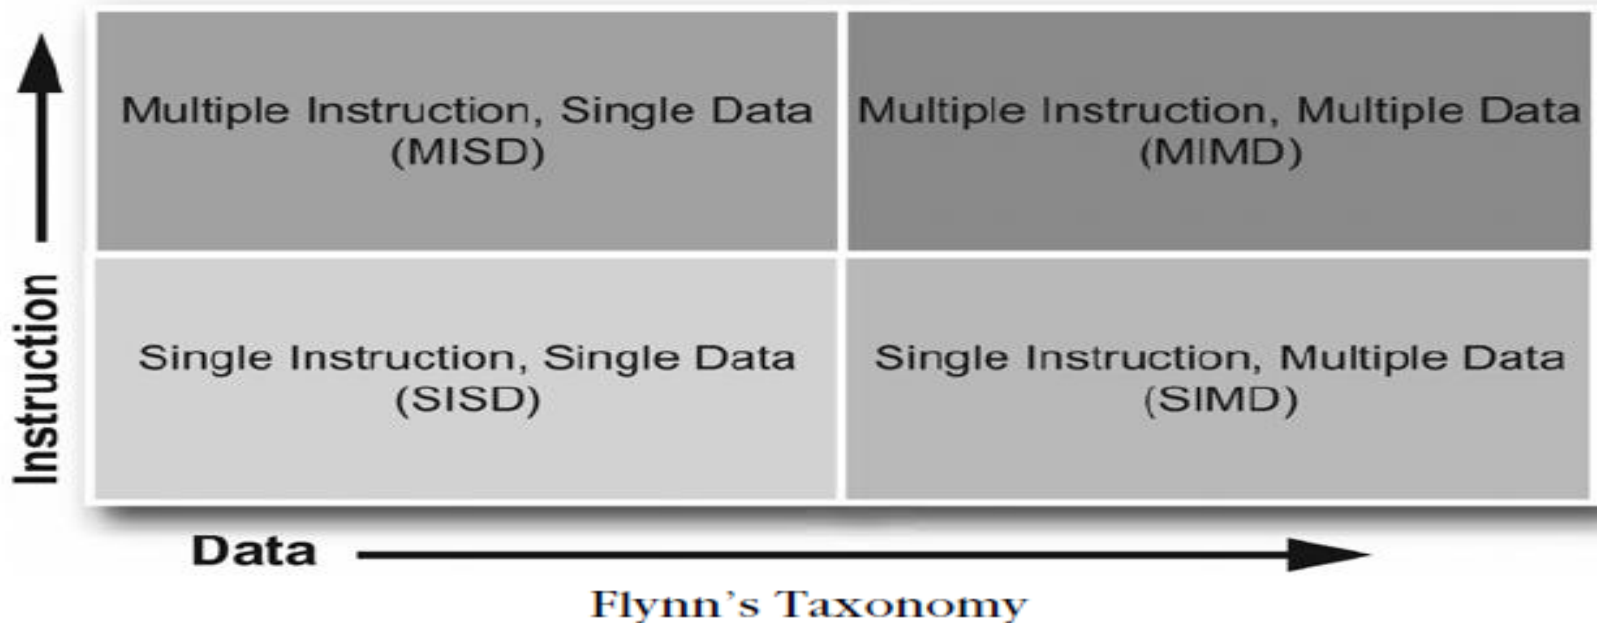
Instruction

| Multiple Instruction, Single Data (MISD) | Multiple Instruction, Multiple Data (MIMD) |
|---|---|
| Single Instruction, Single Data (SISD) | Single Instruction, Multiple Data (SIMD) |

Data

Flynn's Taxonomy